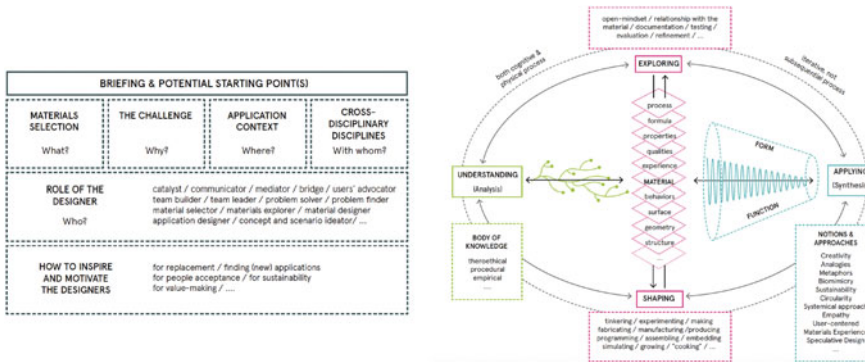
BRIEFING & POTENTIAL STARTING POINT(S)

MATERIALS SELECTION
What?

THE CHALLENGE
Why?

APPLICATION CONTEXT
Where?

CROSS-DISCIPLINARY DISCIPLINES
With whom?

ROLE OF THE DESIGNER
Who?

catalyst / communicator / mediator / bridge / users' advocator
team builder / team leader / problem solver / problem finder
material selector / materials explorer / material designer
application designer / concept and scenario ideator/ ...

HOW TO INSPIRE AND MOTIVATE THE DESIGNERS

for replacement / finding (new) applications
for people acceptance / for sustainability
for value-making / ....

open-mindset / relationship with the material / documentation / testing / evaluation / refinement / ...

EXPLORING

both cognitive & physical process

iterative, not subsequential process

process
formula
properties
qualities
experience
MATERIAL
behaviors
surface
geometry
structure

UNDERSTANDING
(Analysis)

FORM

FUNCTION

APPLYING
(Synthesis)

BODY OF KNOWLEDGE
theorethical
procedural
empirical
...

NOTIONS & APPROACHES
Creativity
Analogies
Metaphors
Biomimicry
Sustainability
Circularity
Systemical approach
Empathy
User-centered
Materials Experience
Speculative Design
...

SHAPING

tinkering / experimenting / making
fabricating / manufacturing /producing
programming / assembling / embedding
simulating / growing / "cooking" / ...